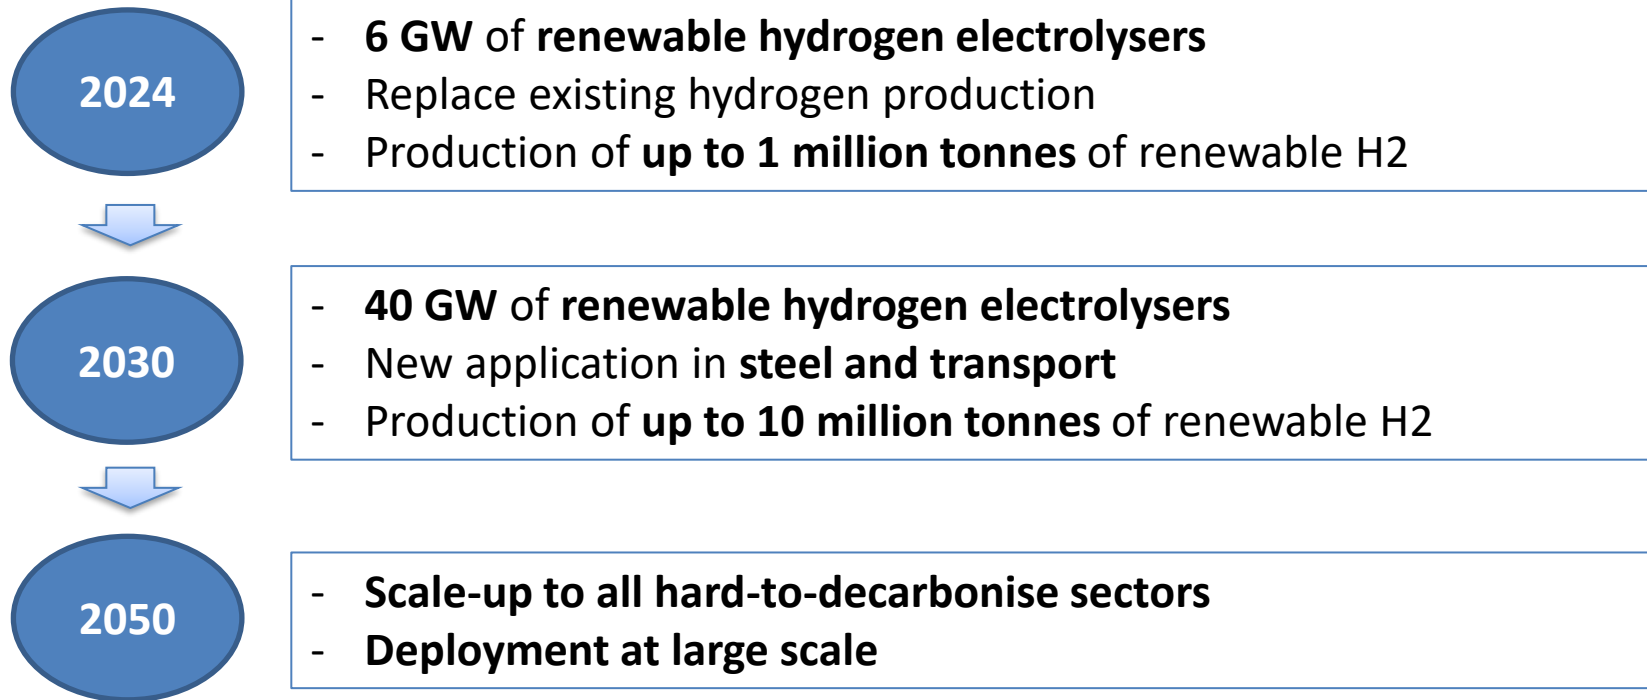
2024

- 6 GW of renewable hydrogen electrolysers
- Replace existing hydrogen production
- Production of up to 1 million tonnes of renewable H2

2030

- 40 GW of renewable hydrogen electrolysers
- New application in steel and transport
- Production of up to 10 million tonnes of renewable H2

2050

- Scale-up to all hard-to-decarbonise sectors
- Deployment at large scale